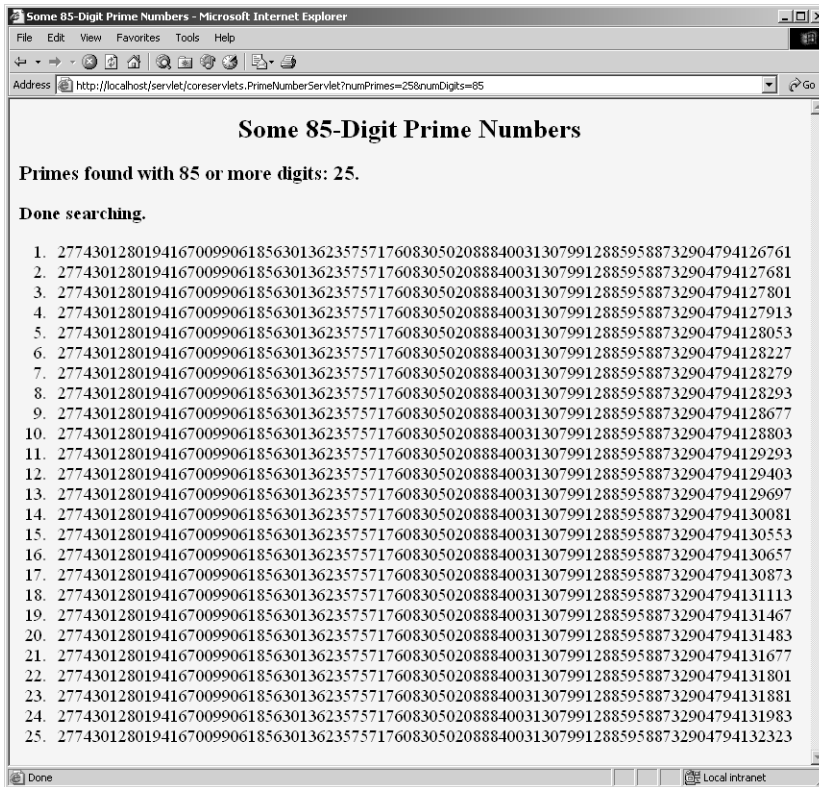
Some 85-Digit Prime Numbers - Microsoft Internet Explorer

File Edit View Favorites Tools Help

Address http://localhost/servlet/coreservlets.PrimeNumberServlet?numPrimes=25&numDigits=85

Go

Some 85-Digit Prime Numbers

Primes found with 85 or more digits: 25.

Done searching.

1. 2774301280194167009906185630136235757176083050208884003130799128859588732904794126761
2. 2774301280194167009906185630136235757176083050208884003130799128859588732904794127681
3. 2774301280194167009906185630136235757176083050208884003130799128859588732904794127801
4. 2774301280194167009906185630136235757176083050208884003130799128859588732904794127913
5. 2774301280194167009906185630136235757176083050208884003130799128859588732904794128053
6. 2774301280194167009906185630136235757176083050208884003130799128859588732904794128227
7. 2774301280194167009906185630136235757176083050208884003130799128859588732904794128279
8. 2774301280194167009906185630136235757176083050208884003130799128859588732904794128293
9. 2774301280194167009906185630136235757176083050208884003130799128859588732904794128677
10. 2774301280194167009906185630136235757176083050208884003130799128859588732904794128803
11. 2774301280194167009906185630136235757176083050208884003130799128859588732904794129293
12. 2774301280194167009906185630136235757176083050208884003130799128859588732904794129403
13. 2774301280194167009906185630136235757176083050208884003130799128859588732904794129697
14. 2774301280194167009906185630136235757176083050208884003130799128859588732904794130081
15. 2774301280194167009906185630136235757176083050208884003130799128859588732904794130553
16. 2774301280194167009906185630136235757176083050208884003130799128859588732904794130657
17. 2774301280194167009906185630136235757176083050208884003130799128859588732904794130873
18. 2774301280194167009906185630136235757176083050208884003130799128859588732904794131113
19. 2774301280194167009906185630136235757176083050208884003130799128859588732904794131467
20. 2774301280194167009906185630136235757176083050208884003130799128859588732904794131483
21. 2774301280194167009906185630136235757176083050208884003130799128859588732904794131677
22. 2774301280194167009906185630136235757176083050208884003130799128859588732904794131801
23. 2774301280194167009906185630136235757176083050208884003130799128859588732904794131881
24. 2774301280194167009906185630136235757176083050208884003130799128859588732904794131983
25. 2774301280194167009906185630136235757176083050208884003130799128859588732904794132323

Done

Local intranet